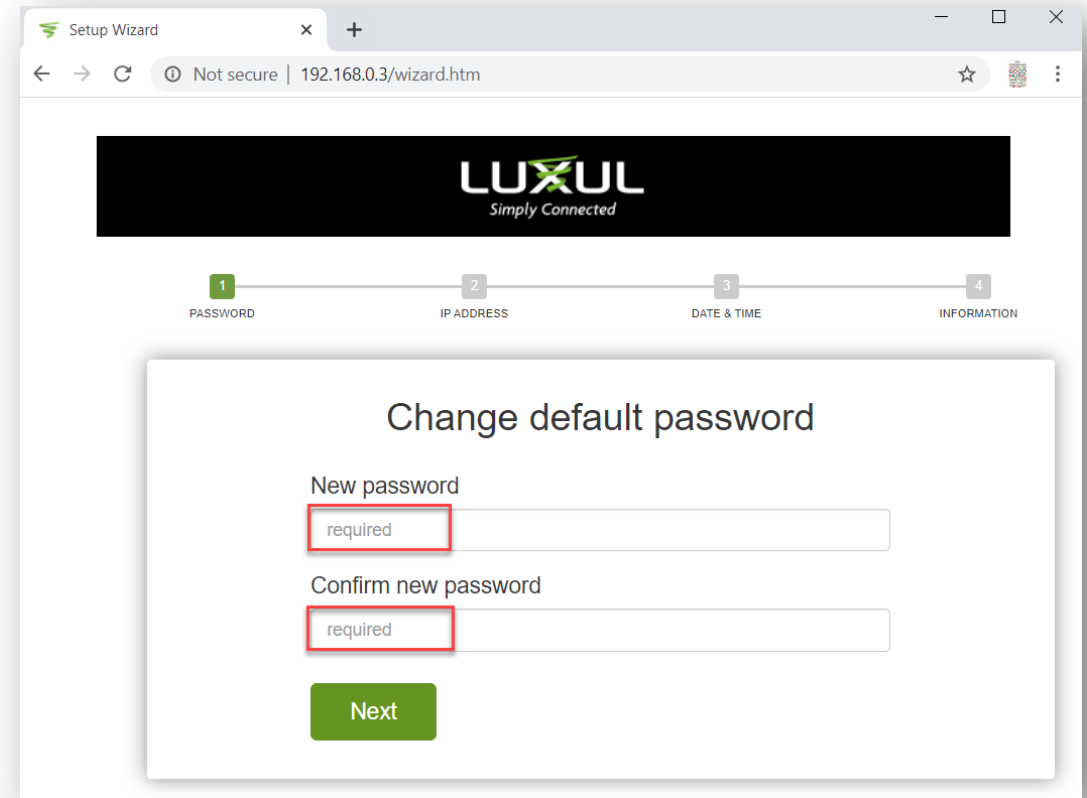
Setup Wizard

Not secure | 192.168.0.3/wizard.htm

LUXUL
Simply Connected

1
PASSWORD
2
IP ADDRESS
3
DATE & TIME
4
INFORMATION

Change default password

New password
required

Confirm new password
required

Next